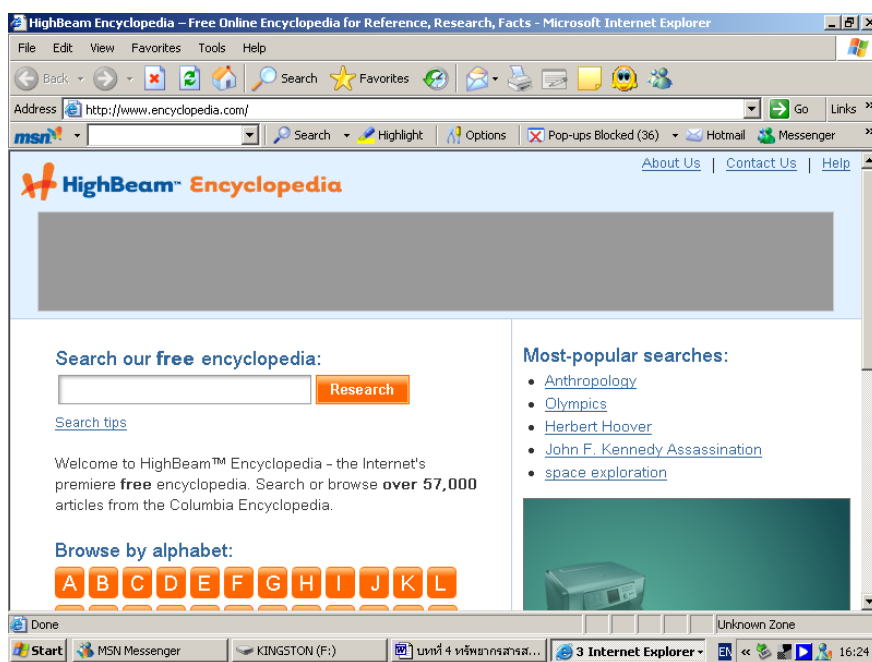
HighBeam Encyclopedia – Free Online Encyclopedia for Reference, Research, Facts - Microsoft Internet Explorer

File Edit View Favorites Tools Help

Back Search Favorites

Address http://www.encyclopedia.com/ Go Links

msn Search Highlight Options Pop-ups Blocked (36) Hotmail Messenger

About Us | Contact Us | Help

HighBeam™ Encyclopedia

Search our free encyclopedia:

Research

Search tips

Welcome to HighBeam™ Encyclopedia - the Internet's premiere free encyclopedia. Search or browse over 57,000 articles from the Columbia Encyclopedia.

Browse by alphabet:

A B C D E F G H I J K L

Most-popular searches:

- Anthropology
- Olympics
- Herbert Hoover
- John F. Kennedy Assassination
- space exploration

Done Unknown Zone

Start MSN Messenger KINGSTON (F:) บทที่ 4 ทรัพยากรสารส... 3 Internet Explorer EN 16:24